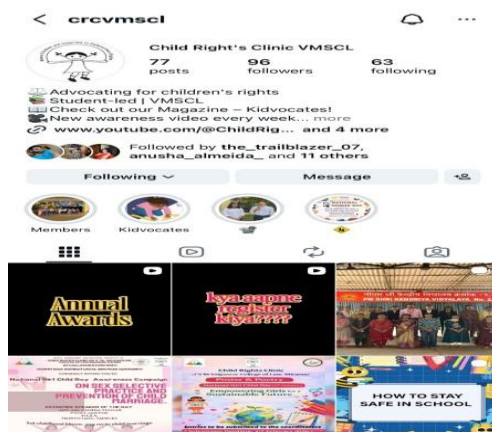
< crcvmscl

Child Right's Clinic VMSCL
77 posts
96 followers
63 following

Advocating for children's rights
Student-led | VMSCL
Check out our Magazine – Kidvocates!
New awareness video every week... more
www.youtube.com/@ChildRig... and 4 more

Followed by the_trailblazer_07, anusha_almeida_ and 11 others

Following
Message

Members
Kidvocates

Annual Awards

kyaaapne register kiya???

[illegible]

National Girl Child Day Awareness Campaign
ON SEX SELECTIVE PRACTICES AND PREVENTION OF CHILD MARRIAGE

Child Rights Clinic
Poster & Poetry
Sustainable Future

HOW TO STAY SAFE IN SCHOOL